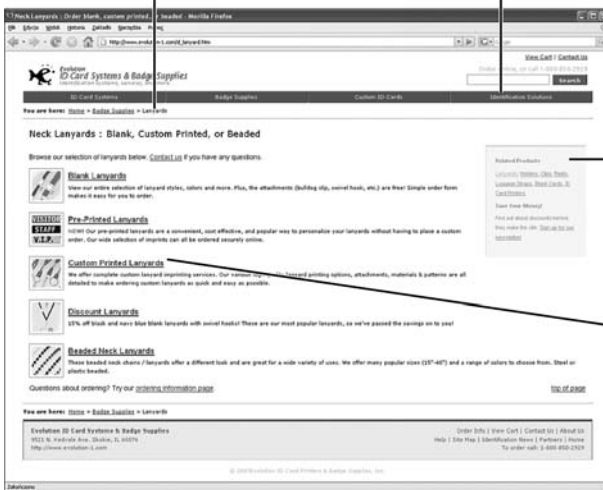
Neck Lanyards : Order blank, custom printed, or beaded - Mozilla Firefox

Evolution ID Card Systems & Badge Supplies

View Cart | Contact Us

Search

ID Card Systems | Badge Supplies | Custom ID Cards | Identification Solutions

You are here: Home » Badge Supplies » Lanyards

Neck Lanyards : Blank, Custom Printed, or Beaded

Browse our selection of lanyards below. Contact us if you have any questions.

Blank Lanyards

View our entire selection of lanyard styles, colors and more. Plus, the attachments (bulldog clip, swivel hook, etc.) are free! Simple order form makes it easy for you to order.

VISITOR STAFF V.I.P.

Pre-Printed Lanyards

NEW! Our pre-printed lanyards are a convenient, cost effective, and popular way to personalize your lanyards without having to place a custom order. Our wide selection of imprints can all be ordered securely online.

Custom Printed Lanyards

We offer complete custom lanyard imprinting services. Our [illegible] printing options, attachments, materials & patterns are all detailed to make ordering custom lanyards as quick and easy as possible.

Discount Lanyards

15% off black and navy blue blank lanyards with swivel hooks! These are our most popular lanyards, so we've passed the savings on to you!

Beaded Neck Lanyards

These beaded neck chains / lanyards offer a different look and are great for a wide variety of uses. We offer many popular sizes (15"-40") and a range of colors to choose from. Steel or plastic beaded.

Questions about ordering? Try our ordering information page

top of page

Related Products

Save Your Money!

You are here: Home » Badge Supplies » Lanyards

Evolution ID Card Systems & Badge Supplies

Order Info | View Cart | Contact Us | About Us
Help | Site Map | Identification News | Partners | Home

Done